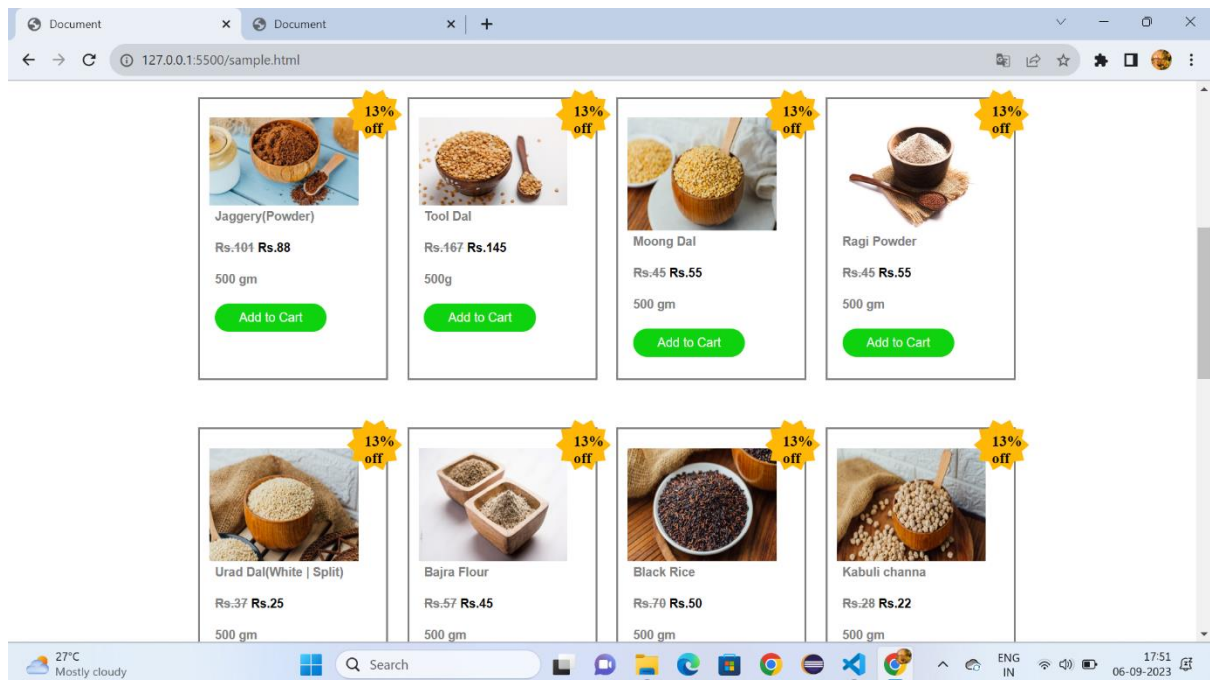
Document × Document × +

127.0.0.1:5500/sample.html

13% off

Jaggery(Powder)

Rs.101 Rs.88

500 gm

Add to Cart

13% off

Tool Dal

Rs.167 Rs.145

500g

Add to Cart

13% off

Moong Dal

Rs.45 Rs.55

500 gm

Add to Cart

13% off

Ragi Powder

Rs.45 Rs.55

500 gm

Add to Cart

13% off

Urad Dal(White | Split)

Rs.37 Rs.25

500 gm

13% off

Bajra Flour

Rs.57 Rs.45

500 gm

13% off

Black Rice

Rs.70 Rs.50

500 gm

13% off

Kabuli channa

Rs.28 Rs.22

500 gm

27°C
Mostly cloudy

Search

ENG
IN

17:51
06-09-2023